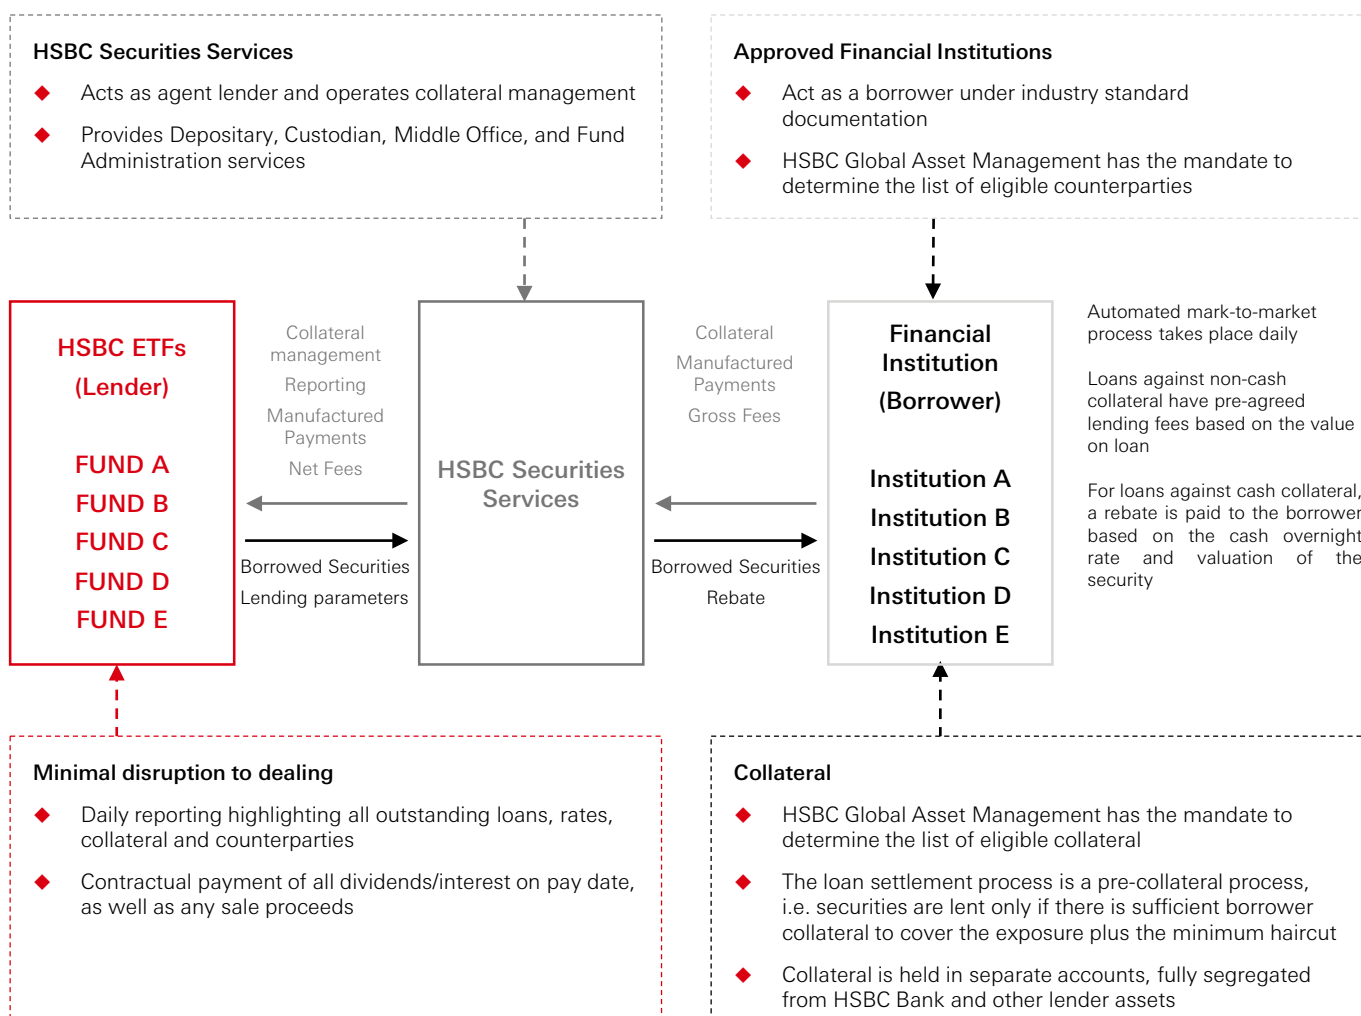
HSBC Securities Services

◆ Acts as agent lender and operates collateral management

◆ Provides Depositary, Custodian, Middle Office, and Fund Administration services

Approved Financial Institutions

◆ Act as a borrower under industry standard documentation

◆ HSBC Global Asset Management has the mandate to determine the list of eligible counterparties

HSBC ETFs
(Lender)

FUND A
FUND B
FUND C
FUND D
FUND E

Collateral management
Reporting
Manufactured Payments
Net Fees

Borrowed Securities
Lending parameters

HSBC Securities Services

Collateral
Manufactured Payments
Gross Fees

Borrowed Securities
Rebate

Financial Institution
(Borrower)

Institution A
Institution B
Institution C
Institution D
Institution E

Automated mark-to-market process takes place daily

Loans against non-cash collateral have pre-agreed lending fees based on the value on loan

For loans against cash collateral, a rebate is paid to the borrower based on the cash overnight rate and valuation of the security

Minimal disruption to dealing

◆ Daily reporting highlighting all outstanding loans, rates, collateral and counterparties

◆ Contractual payment of all dividends/interest on pay date, as well as any sale proceeds

Collateral

◆ HSBC Global Asset Management has the mandate to determine the list of eligible collateral

◆ The loan settlement process is a pre-collateral process, i.e. securities are lent only if there is sufficient borrower collateral to cover the exposure plus the minimum haircut

◆ Collateral is held in separate accounts, fully segregated from HSBC Bank and other lender assets